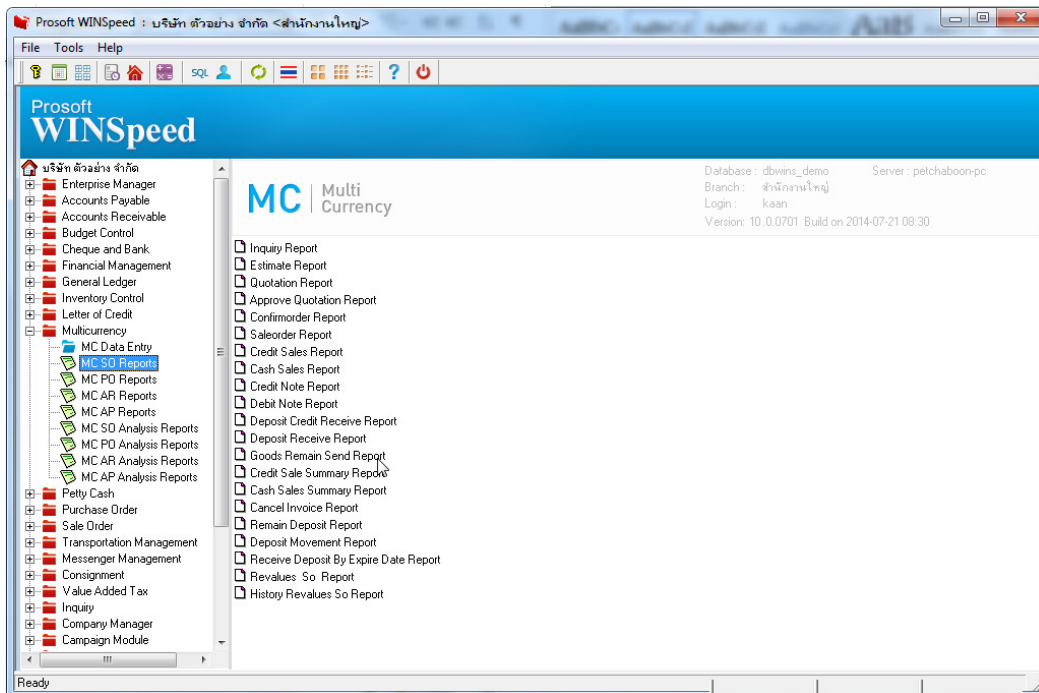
Prosoft WINSpeed : บริษัท ตัวอย่าง จำกัด <สำนักงานใหญ่>

File Tools Help

SQL

Prosoft
WINSpeed

บริษัท ตัวอย่าง จำกัด
Enterprise Manager
Accounts Payable
Accounts Receivable
Budget Control
Cheque and Bank
Financial Management
General Ledger
Inventory Control
Letter of Credit
Multicurrency
MC Data Entry
MC SO Reports
MC PO Reports
MC AR Reports
MC AP Reports
MC SO Analysis Reports
MC PO Analysis Reports
MC AR Analysis Reports
MC AP Analysis Reports
Petty Cash
Purchase Order
Sale Order
Transportation Management
Messenger Management
Consignment
Value Added Tax
Inquiry
Company Manager
Campaign Module

MC Multi Currency

Database : dbwins_demo Server : petchaboon-pc
Branch : สำนักงานใหญ่
Login : kaan
Version: 10.0.0701 Build on 2014-07-21 08:30

Inquiry Report
Estimate Report
Quotation Report
Approve Quotation Report
Confirmorder Report
Saleorder Report
Credit Sales Report
Cash Sales Report
Credit Note Report
Debit Note Report
Deposit Credit Receive Report
Deposit Receive Report
Goods Remain Send Report
Credit Sale Summary Report
Cash Sales Summary Report
Cancel Invoice Report
Remain Deposit Report
Deposit Movement Report
Receive Deposit By Expire Date Report
Revalues So Report
History Revalues So Report

Ready